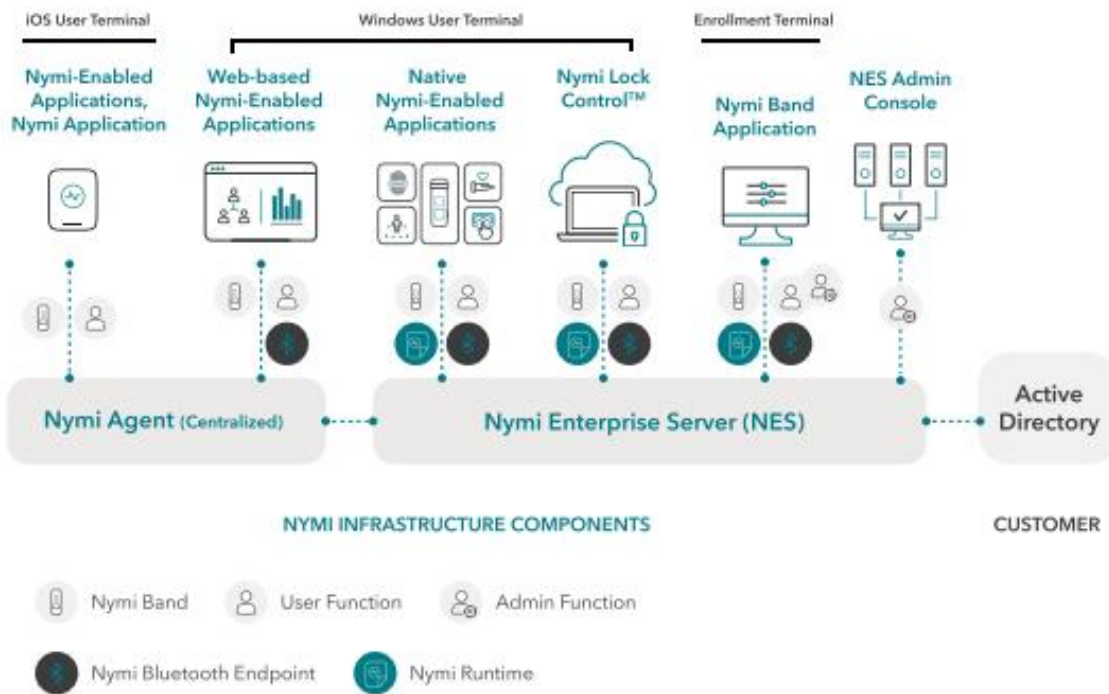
iOS User Terminal

Windows User Terminal

Enrollment Terminal

Nymi-Enabled Applications, Nymi Application

Web-based Nymi-Enabled Applications

Native Nymi-Enabled Applications

Nymi Lock Control™

Nymi Band Application

NES Admin Console

Nymi Agent (Centralized)

Nymi Enterprise Server (NES)

Active Directory

NYMI INFRASTRUCTURE COMPONENTS

CUSTOMER

Nymi Band

User Function

Admin Function

Nymi Bluetooth Endpoint

Nymi Runtime